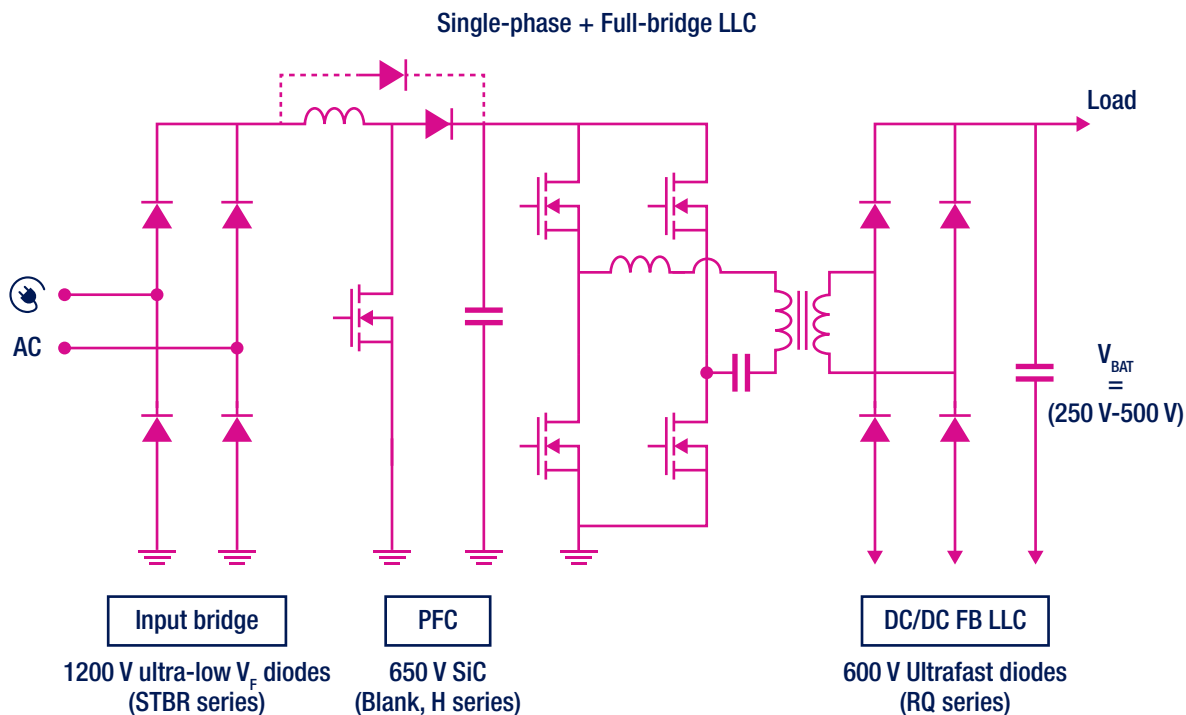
Single-phase + Full-bridge LLC

Load

AC

$V_{BAT}$
=
(250 V-500 V)

Input bridge
1200 V ultra-low $V_F$ diodes
(STBR series)

PFC
650 V SiC
(Blank, H series)

DC/DC FB LLC
600 V Ultrafast diodes
(RQ series)